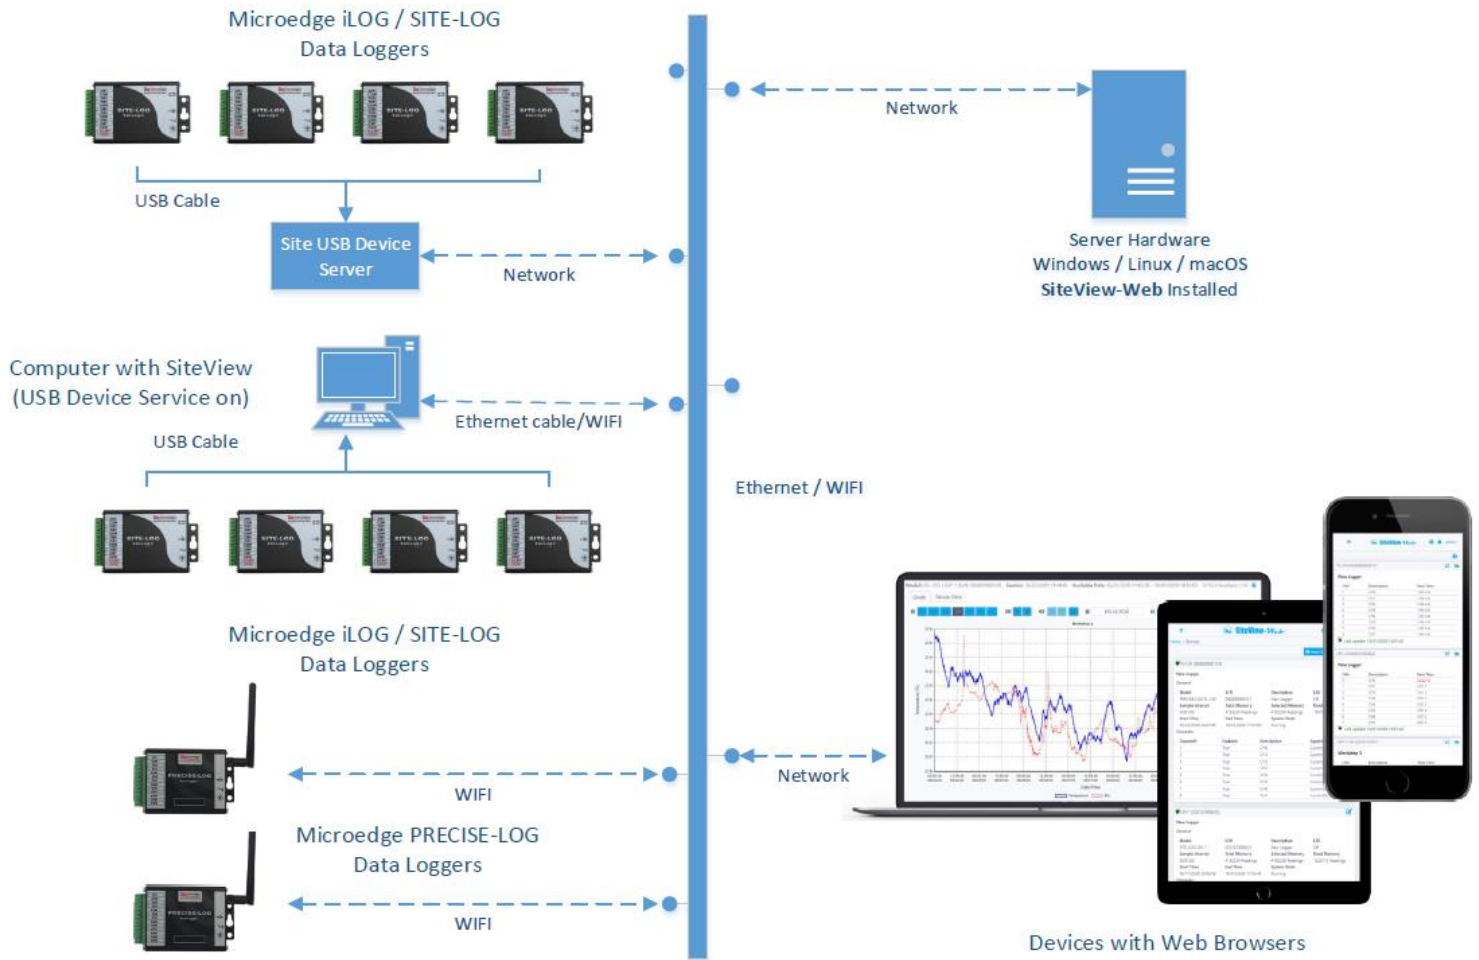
Microedge iLOG / SITE-LOG
Data Loggers

SITE-LOG SITE-LOG SITE-LOG SITE-LOG

USB Cable

Site USB Device Server

Network

Network

Server Hardware
Windows / Linux / macOS
SiteView-Web Installed

Computer with SiteView
(USB Device Service on)

Ethernet cable/WIFI

USB Cable

Ethernet / WIFI

SITE-LOG SITE-LOG SITE-LOG SITE-LOG

Microedge iLOG / SITE-LOG
Data Loggers

Network

WIFI

Microedge PRECISE-LOG
Data Loggers

WIFI

Devices with Web Browsers